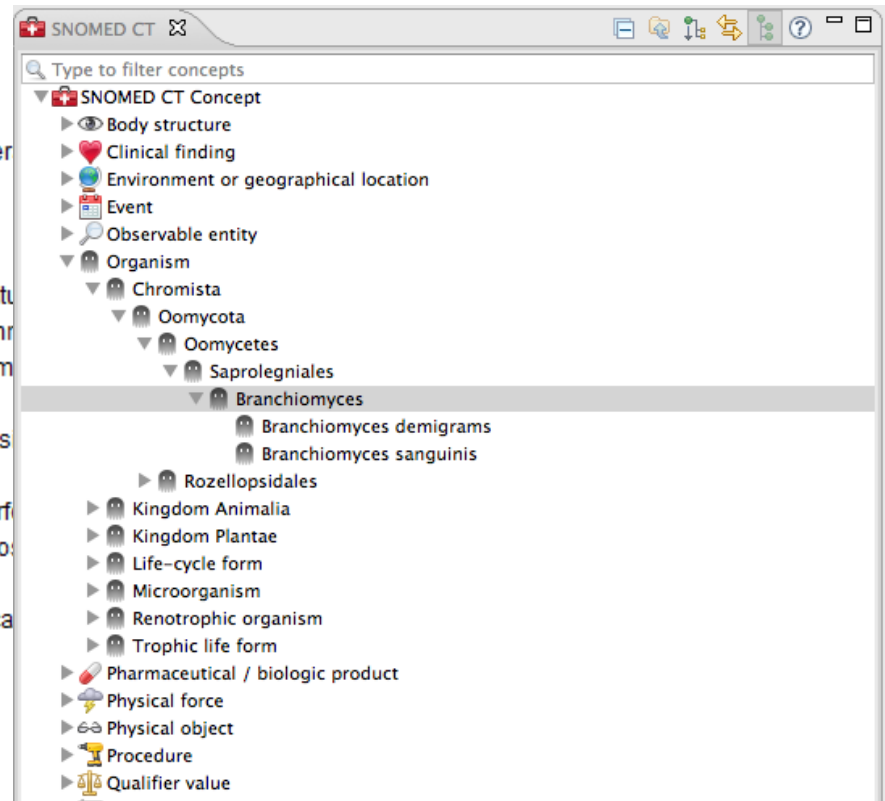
SNOMED CT

Type to filter concepts

SNOMED CT Concept
Body structure
Clinical finding
Environment or geographical location
Event
Observable entity
Organism
Chromista
Oomycota
Oomycetes
Saprolegniales
Branchiomyces
Branchiomyces demigrams
Branchiomyces sanguinis
Rozellopsidales
Kingdom Animalia
Kingdom Plantae
Life-cycle form
Microorganism
Renotrophic organism
Trophic life form
Pharmaceutical / biologic product
Physical force
Physical object
Procedure
Qualifier value